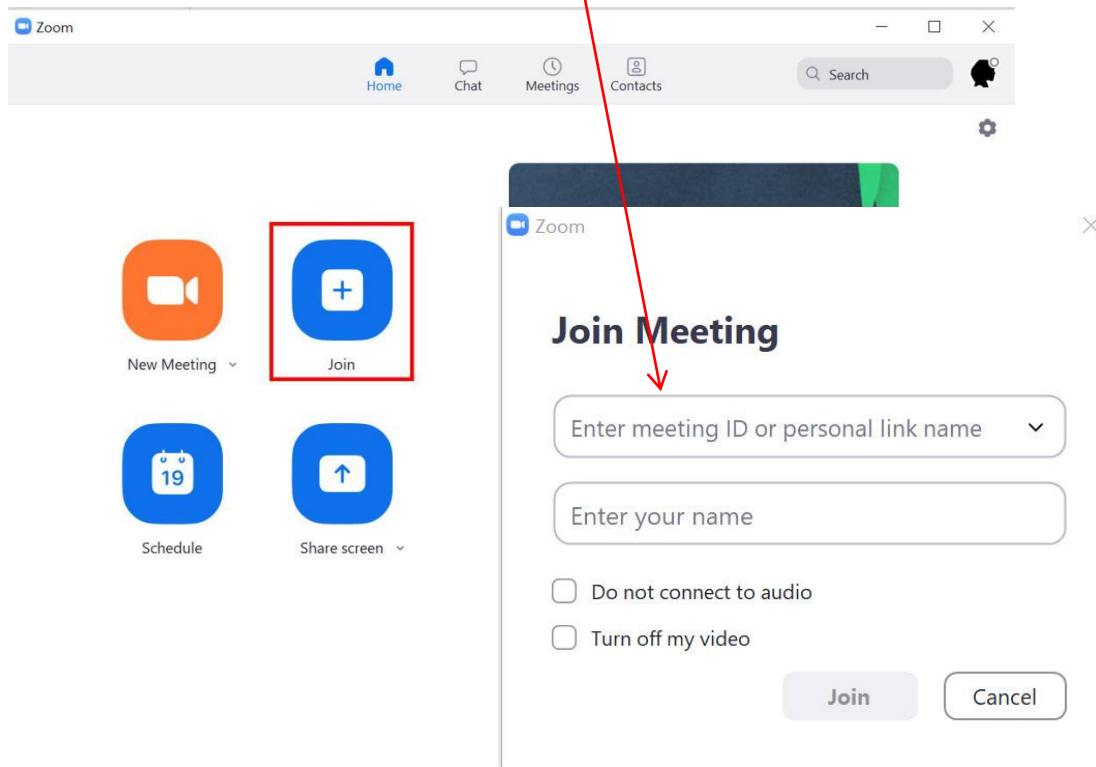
Zoom

Home Chat Meetings Contacts

Search

New Meeting

Join

19

Schedule

Share screen

Zoom

Join Meeting

Enter meeting ID or personal link name

Enter your name

Do not connect to audio

Turn off my video

Join

Cancel